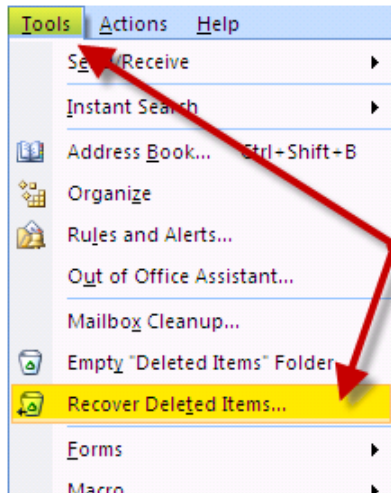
Tools Actions Help

Se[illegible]/Receive

Instant Search

Address Book... Ctrl+Shift+B

Organize

Rules and Alerts...

Out of Office Assistant...

Mailbox Cleanup...

Empty "Deleted Items" Folder

Recover Deleted Items...

Forms

Macro